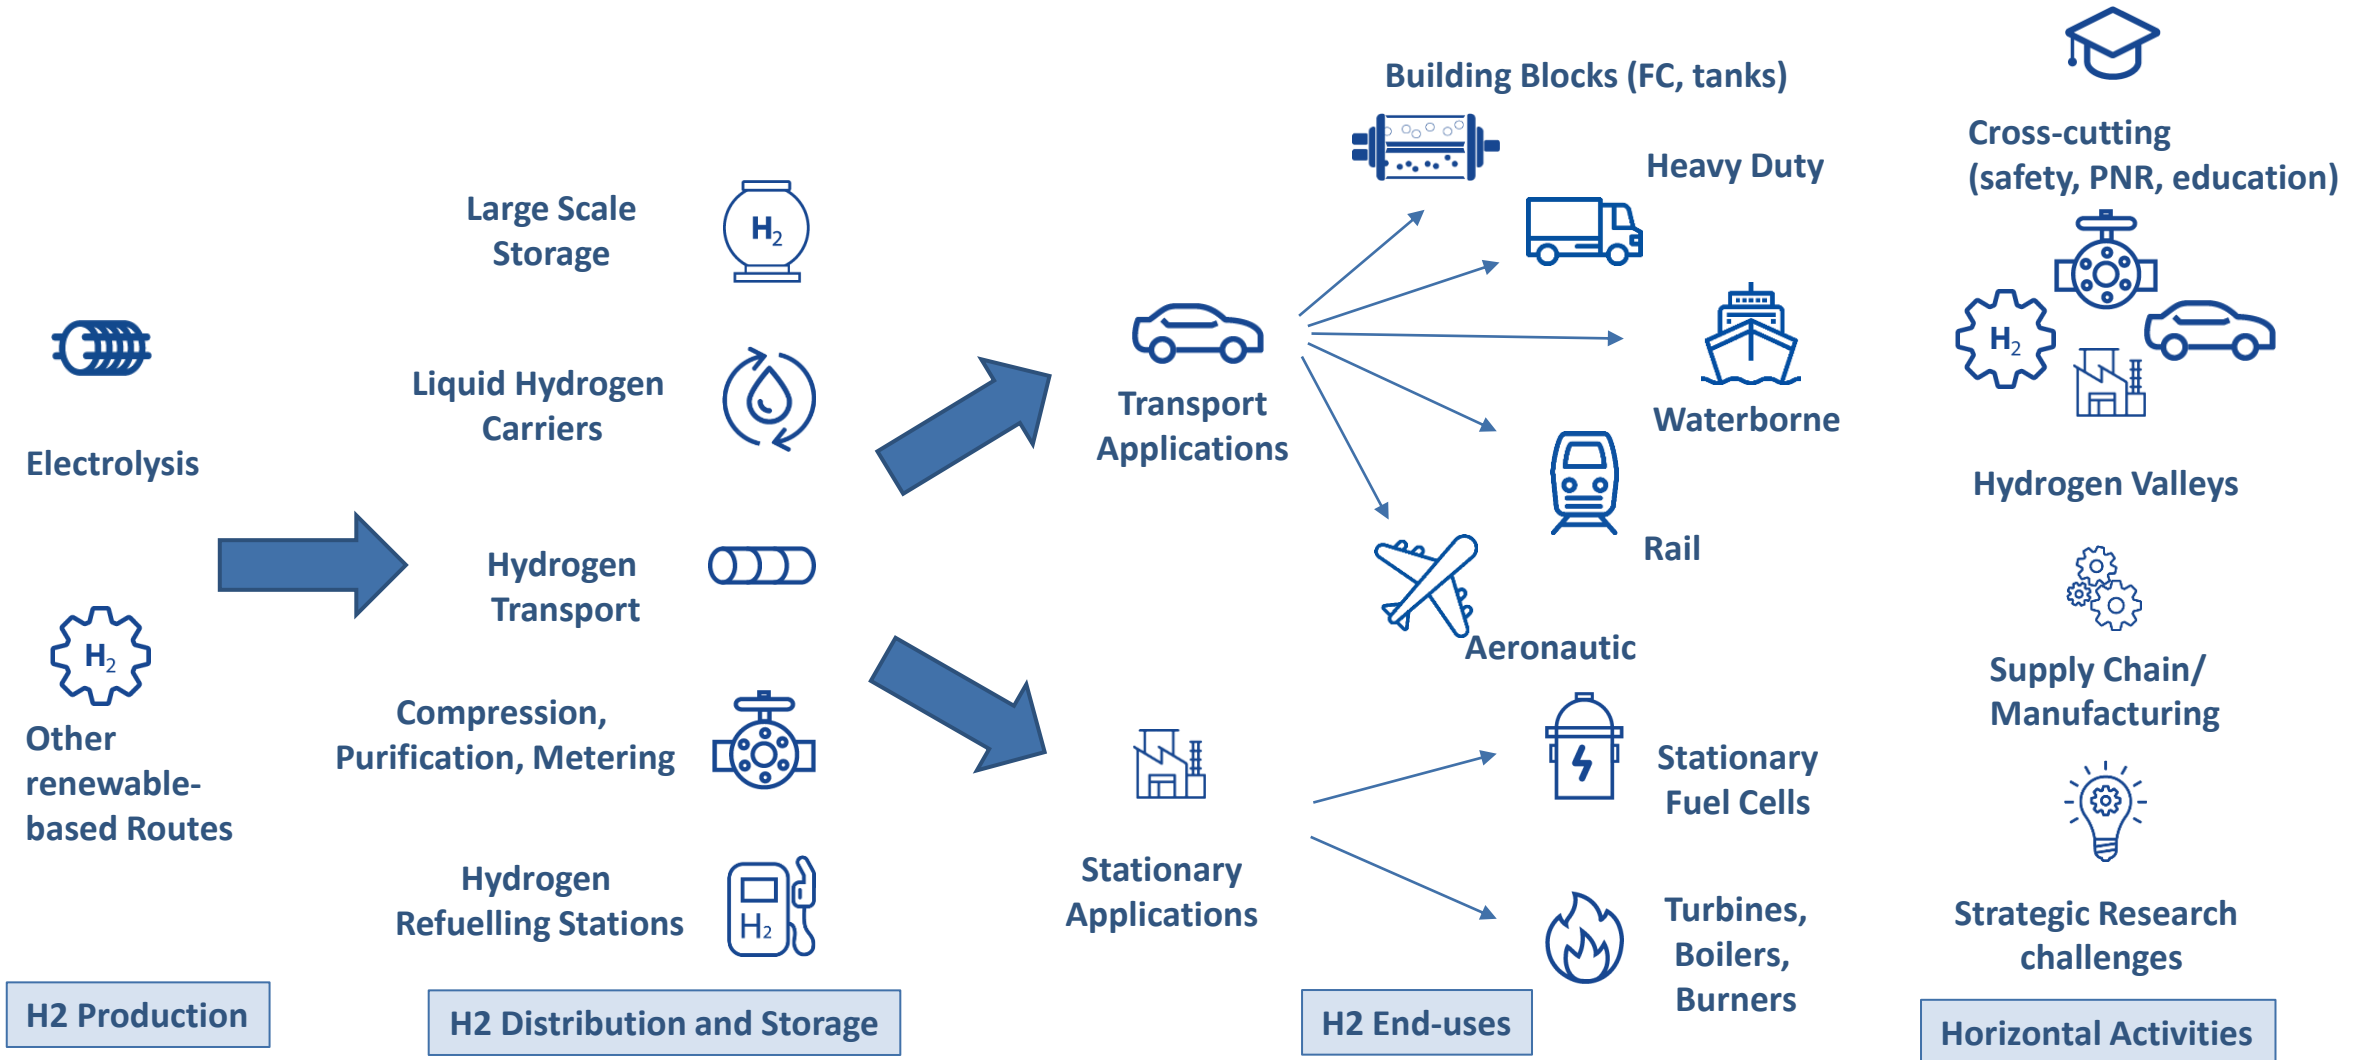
Electrolysis

$H_2$

Other renewable-based Routes

H2 Production

Large Scale Storage

$H_2$

Liquid Hydrogen Carriers

Hydrogen Transport

Compression, Purification, Metering

Hydrogen Refuelling Stations

$H_2$

H2 Distribution and Storage

Transport Applications

Stationary Applications

Building Blocks (FC, tanks)

Heavy Duty

Waterborne

Rail

Aeronautic

Stationary Fuel Cells

Turbines, Boilers, Burners

H2 End-uses

Cross-cutting (safety, PNR, education)

$H_2$

Hydrogen Valleys

Supply Chain/ Manufacturing

Strategic Research challenges

Horizontal Activities